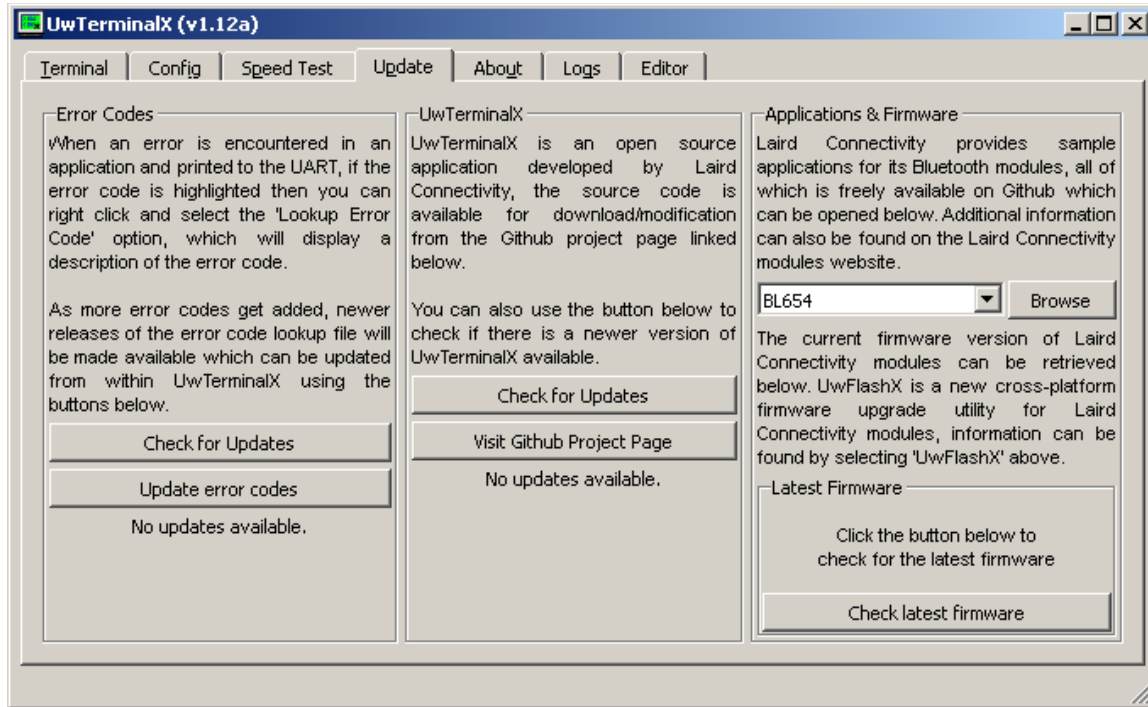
UwTerminalX (v1.12a)

Terminal | Config | Speed Test | Update | About | Logs | Editor

Error Codes

When an error is encountered in an application and printed to the UART, if the error code is highlighted then you can right click and select the 'Lookup Error Code' option, which will display a description of the error code.

As more error codes get added, newer releases of the error code lookup file will be made available which can be updated from within UwTerminalX using the buttons below.

Check for Updates

Update error codes

No updates available.

UwTerminalX

UwTerminalX is an open source application developed by Laird Connectivity, the source code is available for download/modification from the Github project page linked below.

You can also use the button below to check if there is a newer version of UwTerminalX available.

Check for Updates

Visit Github Project Page

No updates available.

Applications & Firmware

Laird Connectivity provides sample applications for its Bluetooth modules, all of which is freely available on Github which can be opened below. Additional information can also be found on the Laird Connectivity modules website.

BL654

Browse

The current firmware version of Laird Connectivity modules can be retrieved below. UwFlashX is a new cross-platform firmware upgrade utility for Laird Connectivity modules, information can be found by selecting 'UwFlashX' above.

Latest Firmware

Click the button below to check for the latest firmware

Check latest firmware